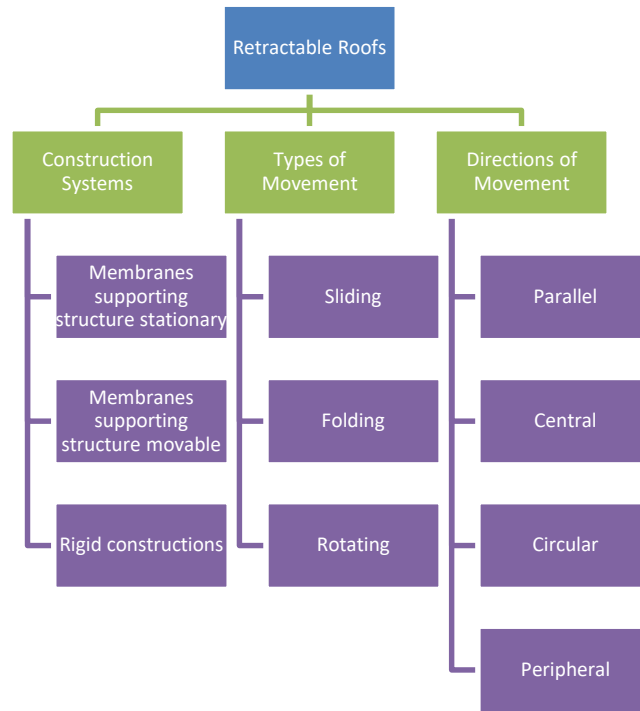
Retractable Roofs

Construction Systems

Membranes supporting structure stationary

Membranes supporting structure movable

Rigid constructions

Types of Movement

Sliding

Folding

Rotating

Directions of Movement

Parallel

Central

Circular

Peripheral